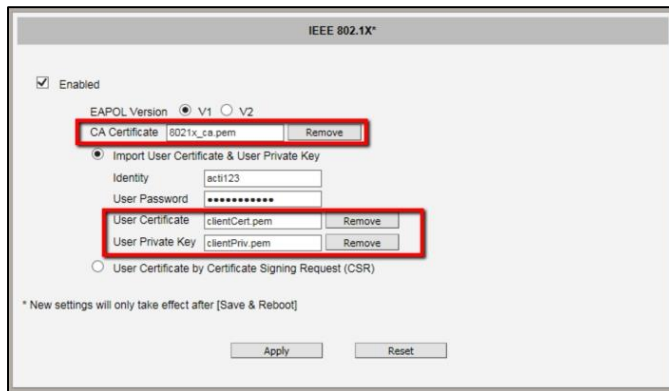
IEEE 802.1X*

Enabled

EAPOL Version V1 V2

CA Certificate 8021x_ca.pem Remove

Import User Certificate & User Private Key

Identity acti123

User Password ••••••••••••

User Certificate clientCert.pem Remove

User Private Key clientPriv.pem Remove

User Certificate by Certificate Signing Request (CSR)

* New settings will only take effect after [Save & Reboot]

Apply Reset